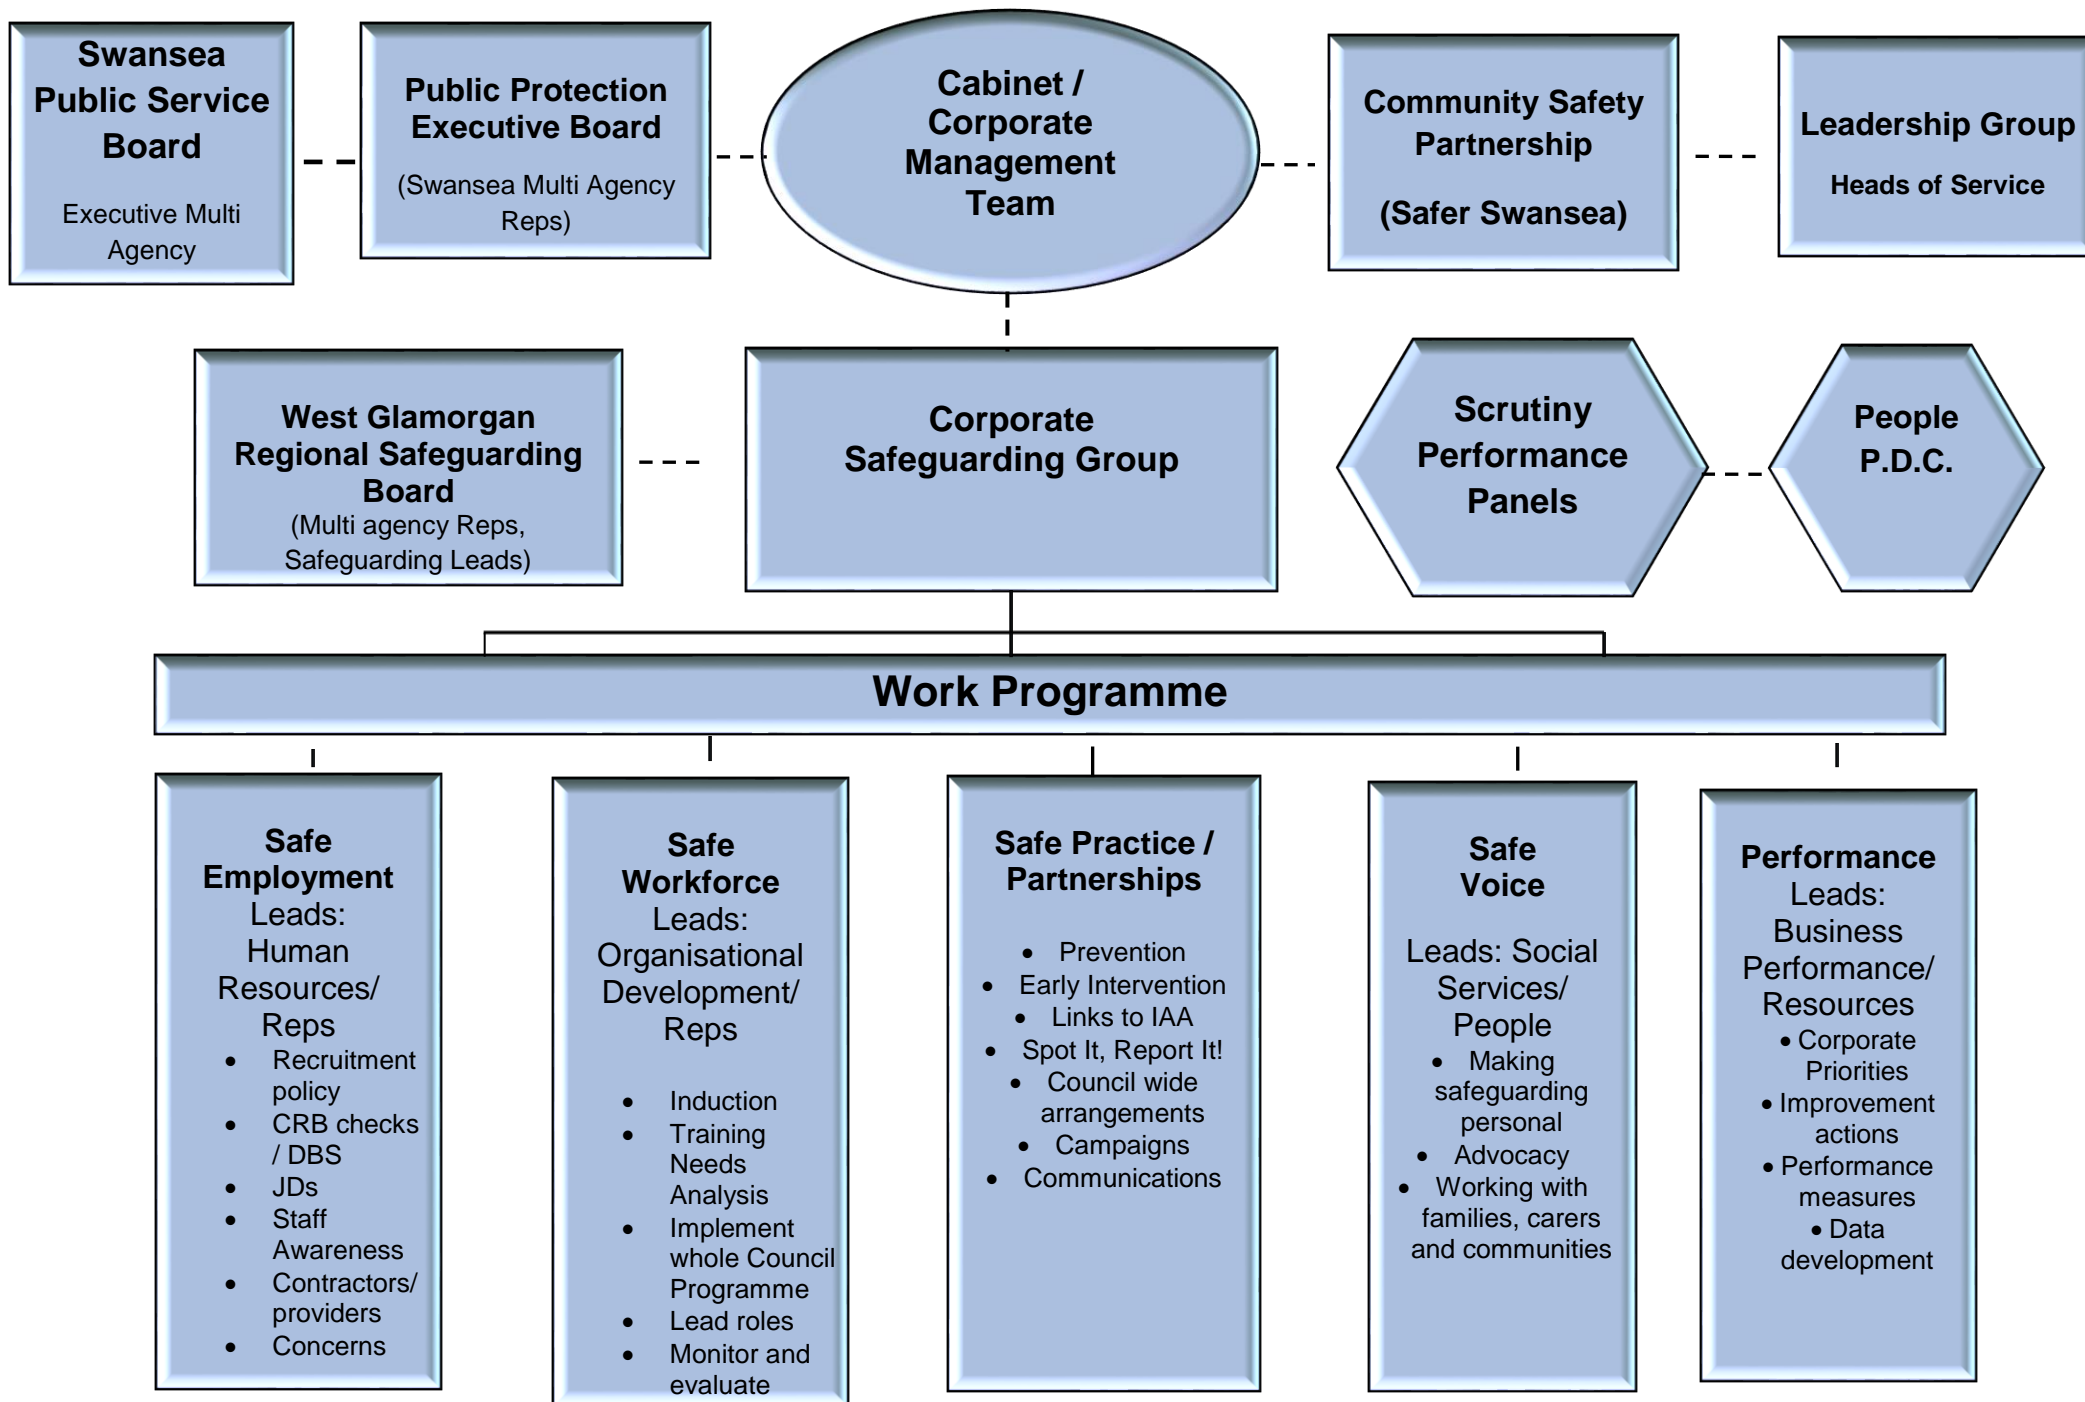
Swansea Public Service Board

Executive Multi Agency

Public Protection Executive Board

(Swansea Multi Agency Reps)

Cabinet / Corporate Management Team

Community Safety Partnership

(Safer Swansea)

Leadership Group

Heads of Service

West Glamorgan Regional Safeguarding Board
(Multi agency Reps, Safeguarding Leads)

Corporate Safeguarding Group

Scrutiny Performance Panels

People P.D.C.

Work Programme

Safe Employment
Leads:
Human Resources/ Reps
- Recruitment policy
- CRB checks / DBS
- JDs
- Staff Awareness
- Contractors/ providers
- Concerns

Safe Workforce
Leads:
Organisational Development/ Reps
- Induction
- Training Needs Analysis
- Implement whole Council Programme
- Lead roles
- Monitor and evaluate

Safe Practice / Partnerships
- Prevention
- Early Intervention
- Links to IAA
- Spot It, Report It!
- Council wide arrangements
- Campaigns
- Communications

Safe Voice
Leads: Social Services/ People
- Making safeguarding personal
- Advocacy
- Working with families, carers and communities

Performance
Leads:
Business Performance/ Resources
- Corporate Priorities
- Improvement actions
- Performance measures
- Data development